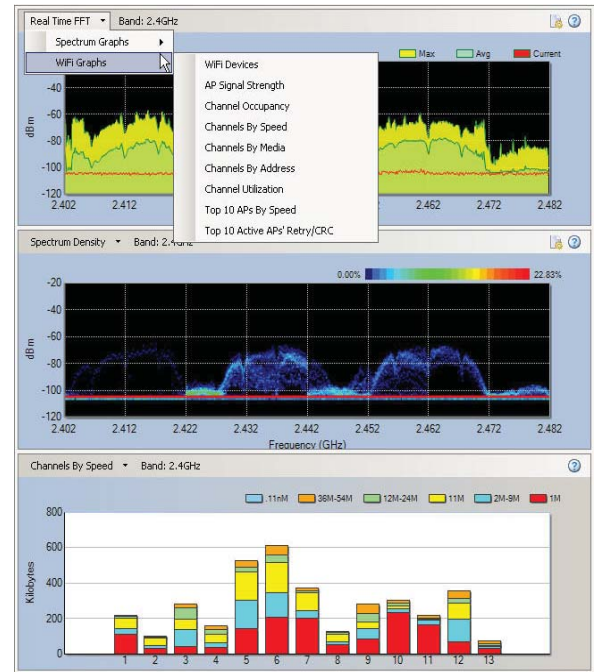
Real Time FFT Band: 2.4GHz

Spectrum Graphs

WiFi Graphs

WiFi Devices
AP Signal Strength
Channel Occupancy
Channels By Speed
Channels By Media
Channels By Address
Channel Utilization
Top 10 APs By Speed
Top 10 Active APs' Retry/CRC

Max Avg Current

-40
-60
-80
-100
-120
dBm
2.402 2.412 2.462 2.472 2.482

Spectrum Density Band: 2.4GHz

0.00% 22.83%

-20
-40
-60
-80
-100
-120
dBm
2.402 2.412 2.422 2.432 2.442 2.452 2.462 2.472 2.482
Frequency (GHz)

Channels By Speed Band: 2.4GHz

.11nM 36M-54M 12M-24M 11M 2M-9M 1M

800
600
400
200
0
Kilobytes
1 2 3 4 5 6 7 8 9 10 11 12 13